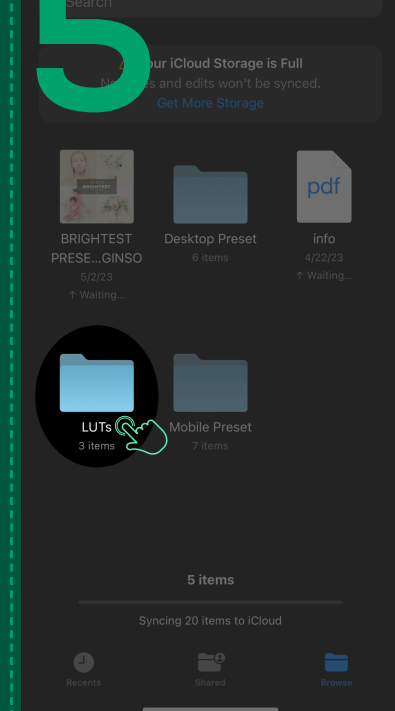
5

Search

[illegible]our iCloud Storage is Full
N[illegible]es and edits won't be synced.
Get More Storage

BRIGHTEST
BRIGHTEST PRESE...GINSO
5/2/23
↑ Waiting...

Desktop Preset
6 items

pdf
info
4/22/23
↑ Waiting...

LUTs
3 items

Mobile Preset
7 items

5 items

Syncing 20 items to iCloud

Recents

Shared

Browse